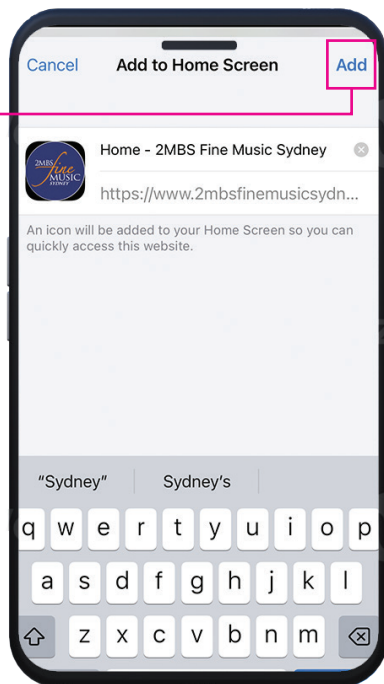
Cancel

Add to Home Screen

Add

2MBS fine MUSIC SYDNEY

Home - 2MBS Fine Music Sydney

https://www.2mbsfinemusicsydn...

An icon will be added to your Home Screen so you can quickly access this website.

"Sydney"

Sydney's

q w e r t y u i o p

a s d f g h j k l

z x c v b n m